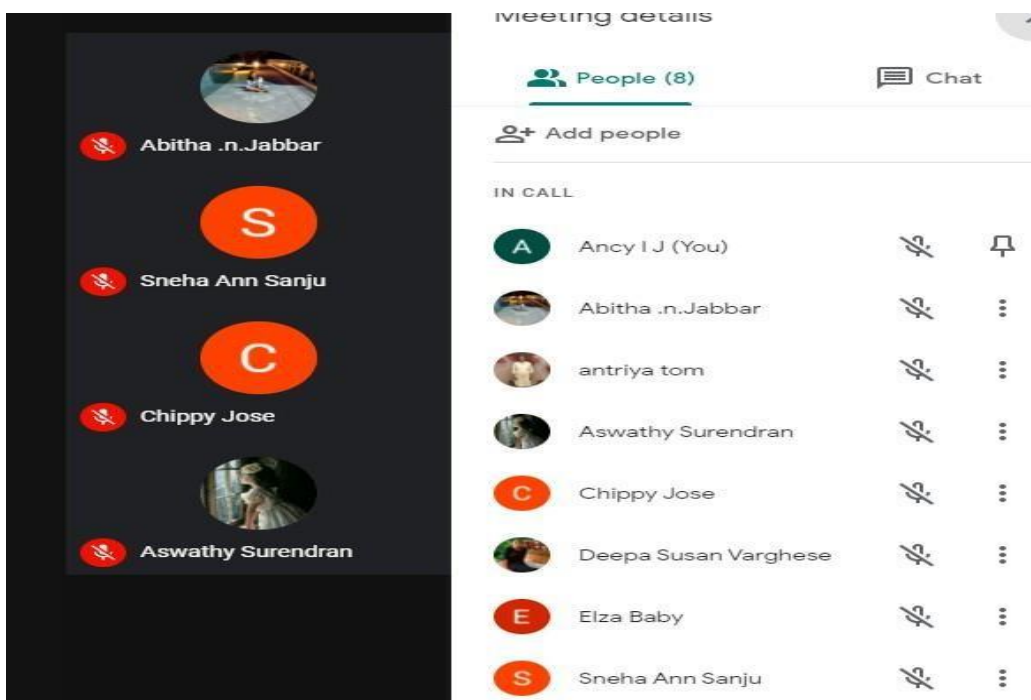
Abitha .n.Jabbar

S

Sneha Ann Sanju

C

Chippy Jose

Aswathy Surendran

Meeting details

People (8)

Chat

Add people

IN CALL

A Ancy I J (You)

Abitha .n.Jabbar

antriya tom

Aswathy Surendran

C Chippy Jose

Deepa Susan Varghese

E Elza Baby

S Sneha Ann Sanju